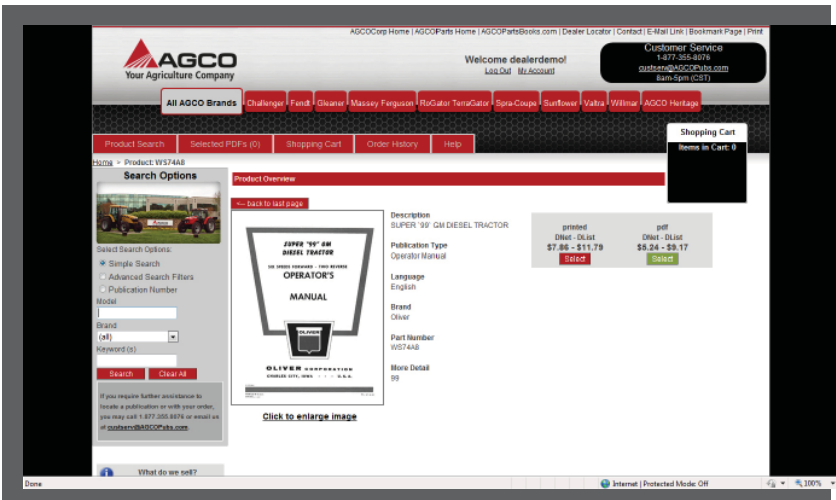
AGCOCorp Home | AGCOParts Home | AGCOPartsBooks.com | Dealer Locator | Contact | E-Mail Link | Bookmark Page | Print

AGCO
Your Agriculture Company

Welcome dealerdemo!
Log Out My Account

Customer Service
1-877-355-8076
custserv@AGCOPubs.com
8am-5pm (CST)

All AGCO Brands | Challenger | Fendt | Gleaner | Massey Ferguson | RoGator TerraGator | Spra-Coupe | Sunflower | Valtra | Willmar | AGCO Heritage

Product Search | Selected PDFs (0) | Shopping Cart | Order History | Help

Shopping Cart
Items in Cart: 0

Home > Product: WS74A8

Search Options

Select Search Options:
Simple Search
Advanced Search Filters
Publication Number
Model

Brand
(all)
Keyword (s)

Search | Clear All

If you require further assistance to locate a publication or with your order, you may call 1-877-355-8076 or email us at custserv@AGCOPubs.com.

What do we sell?

Product Overview

<- back to last page

SUPER "99" GM DIESEL TRACTOR
SIX SPEEDS FORWARD - TWO REVERSE
OPERATOR'S
MANUAL
OLIVER
OLIVER CORPORATION
CHARLES CITY, IOWA U.S.A.

Click to enlarge image

Description
SUPER "99" GM DIESEL TRACTOR

Publication Type
Operator Manual

Language
English

Brand
Oliver

Part Number
WS74A8

More Detail
99

printed
DNet - DList
$7.86 - $11.79
Select

pdf
DNet - DList
$5.24 - $9.17
Select

Done | Internet | Protected Mode: Off | 100%